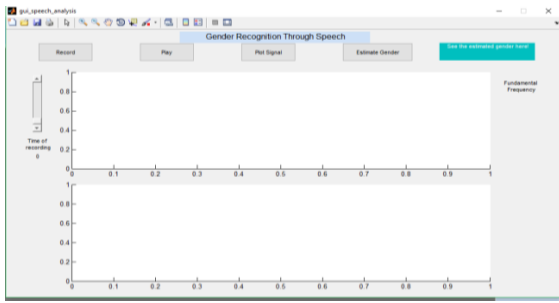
gui_speech_analysis

Gender Recognition Through Speech

Record

Play

Plot Signal

Estimate Gender

See the estimated gender here!

Fundamental Frequency

Time of recording

0

1
0.8
0.6
0.4
0.2
0
0 0.1 0.2 0.3 0.4 0.5 0.6 0.7 0.8 0.9 1

1
0.8
0.6
0.4
0.2
0
0 0.1 0.2 0.3 0.4 0.5 0.6 0.7 0.8 0.9 1